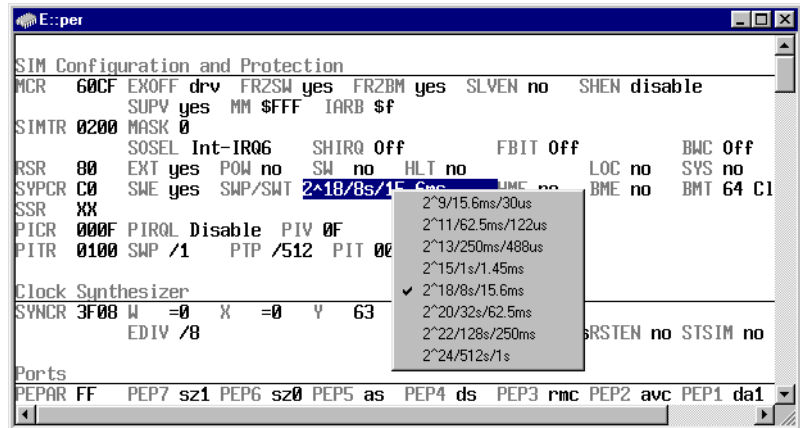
E::per

SIM Configuration and Protection

MCR 60CF EXOFF drv FRZSW yes FRZBM yes SLVEN no SHEN disable
SUPV yes MM $FFF IARB $f

SIMTR 0200 MASK 0
SOSEL Int-IRQ6 SHIRQ Off FBIT Off BWC Off

RSR 80 EXT yes POW no SW no HLT no LOC no SYS no

SYPCR C0 SWE yes SWP/SWT 2^18/8s/15.6ms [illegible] BME no BMT 64 Cl

SSR XX

PICR 000F PIRQL Disable PIV 0F

PITR 0100 SWP /1 PTP /512 PIT 00

2^9/15.6ms/30us
2^11/62.5ms/122us
2^13/250ms/488us
2^15/1s/1.45ms
2^18/8s/15.6ms
2^20/32s/62.5ms
2^22/128s/250ms
2^24/512s/1s

Clock Synthesizer

SYNCR 3F08 W =0 X =0 Y 63 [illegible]RSTEN no STSIM no
EDIV /8

Ports

PEPAR FF PEP7 sz1 PEP6 sz0 PEP5 as PEP4 ds PEP3 rmc PEP2 avc PEP1 da1